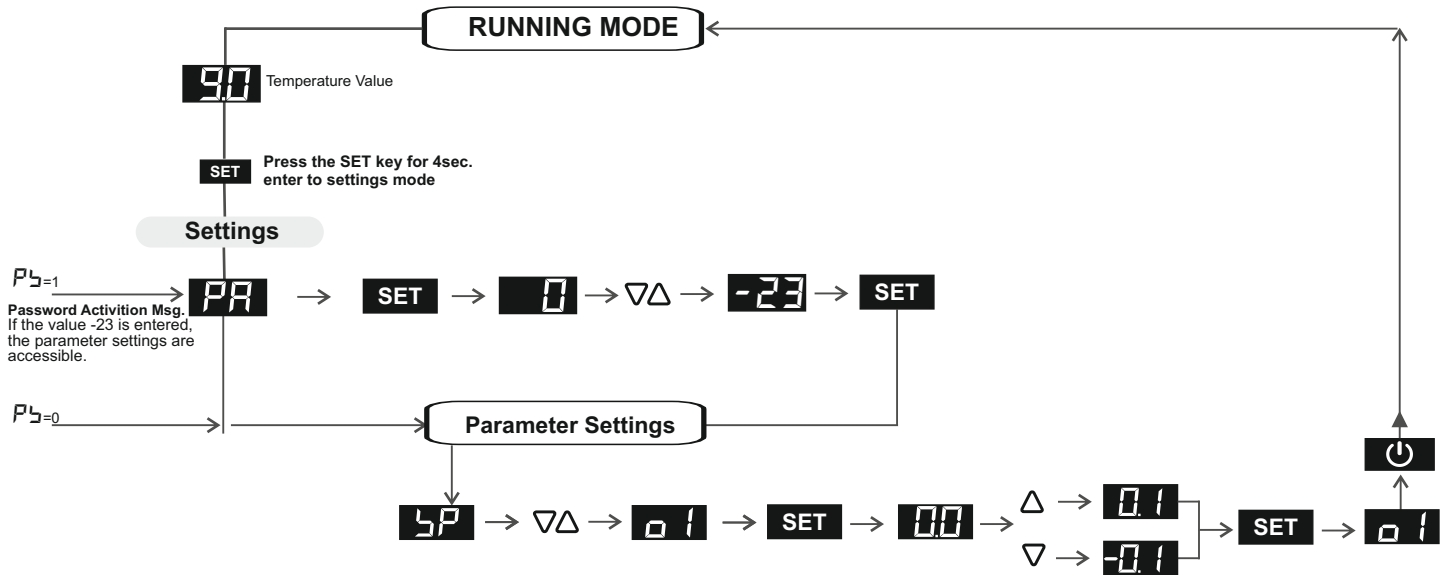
RUNNING MODE

9.0 Temperature Value

SET Press the SET key for 4sec. enter to settings mode

Settings

PS=1

Password Activition Msg. If the value -23 is entered, the parameter settings are accessible.

PA → SET → 0 → ▽△ → -23 → SET

PS=0

Parameter Settings

SP → ▽△ → o1 → SET → 0.0 → △ → 0.1

▽ → -0.1

SET → o1

⏻